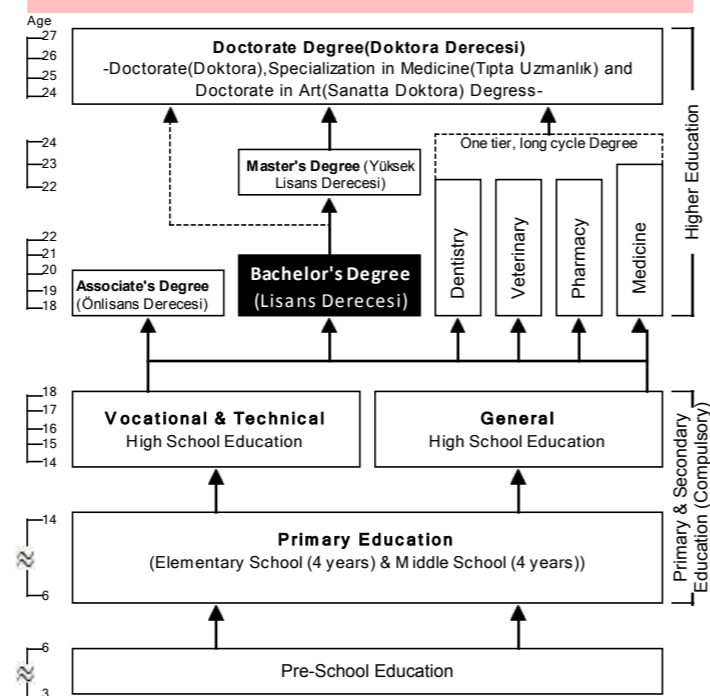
Age
27
26
25
24

Doctorate Degree(Doktora Derecesi)
-Doctorate(Doktora),Specialization in Medicine(Tıpta Uzmanlık) and Doctorate in Art(Sanatta Doktora) Degress-

24
23
22

Master's Degree (Yüksek Lisans Derecesi)

One tier, long cycle Degree

22
21
20
19
18

Associate's Degree (Önlisans Derecesi)

Bachelor's Degree (Lisans Derecesi)

Dentistry

Veterinary

Pharmacy

Medicine

Higher Education

18
17
16
15
14

Vocational & Technical
High School Education

General
High School Education

14

Primary Education
(Elementary School (4 years) & Middle School (4 years))

6

Primary & Secondary Education (Compulsory)

6

Pre-School Education

3